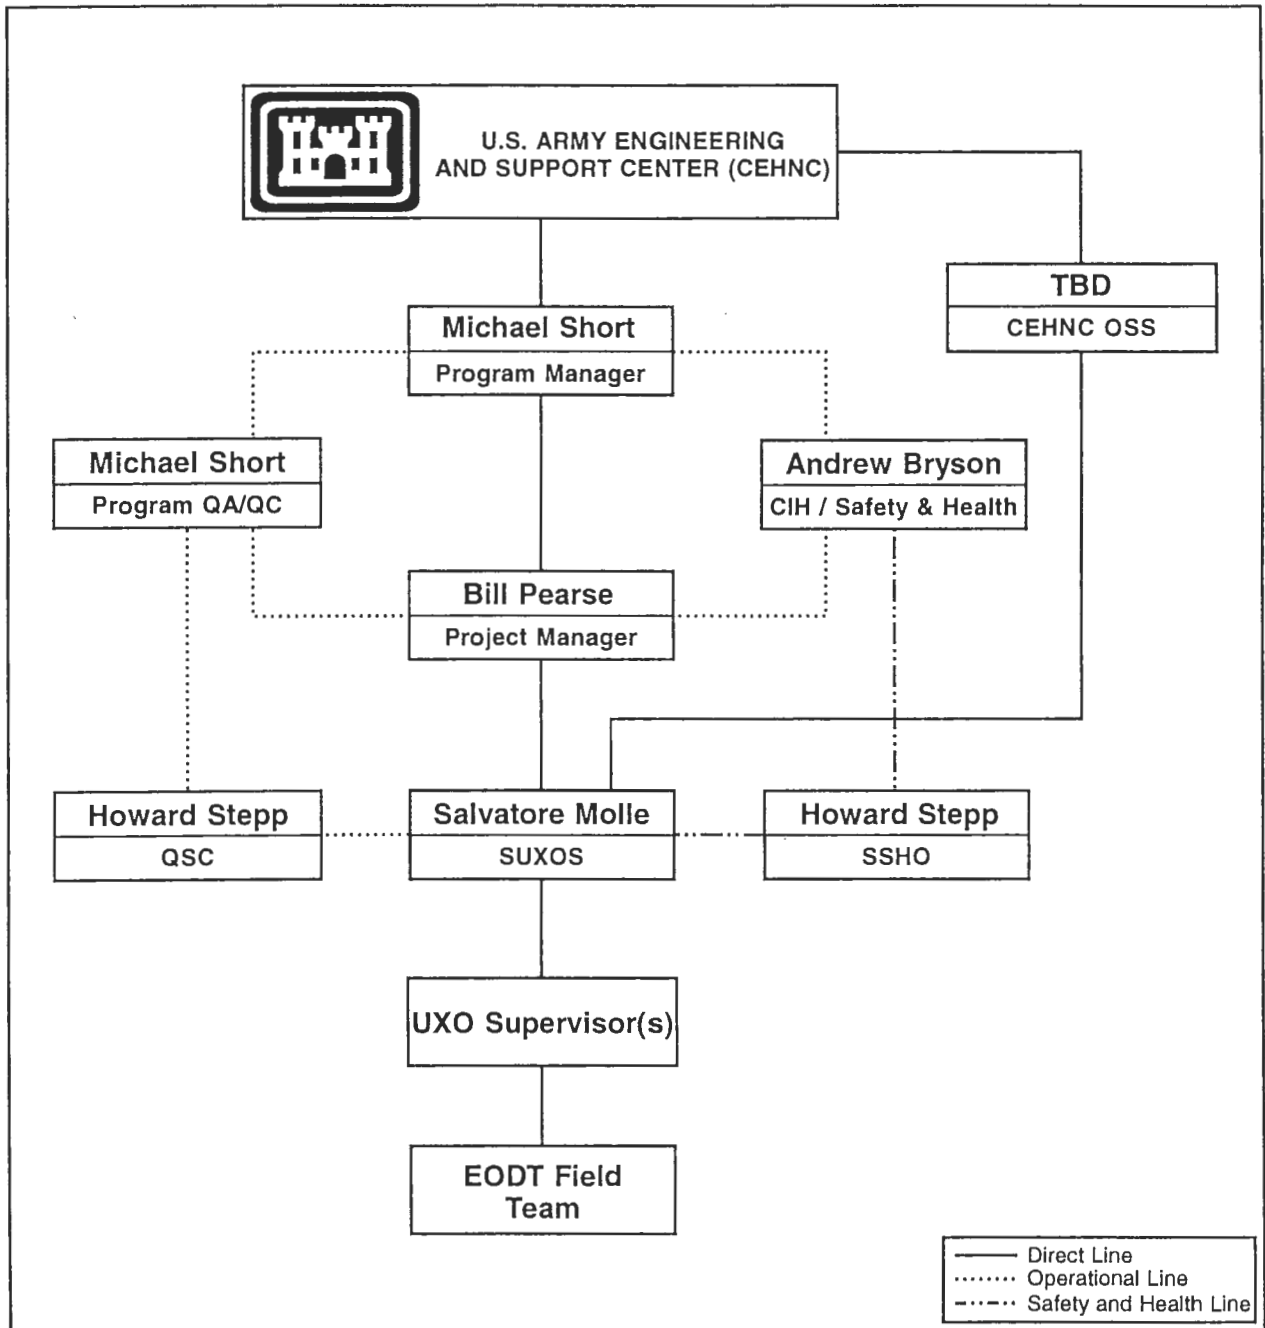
U.S. ARMY ENGINEERING AND SUPPORT CENTER (CEHNC)

TBD
CEHNC OSS

Michael Short
Program Manager

Michael Short
Program QA/QC

Andrew Bryson
CIH / Safety & Health

Bill Pearse
Project Manager

Howard Stepp
QSC

Salvatore Molle
SUXOS

Howard Stepp
SSHO

UXO Supervisor(s)

EODT Field Team

Direct Line
Operational Line
Safety and Health Line